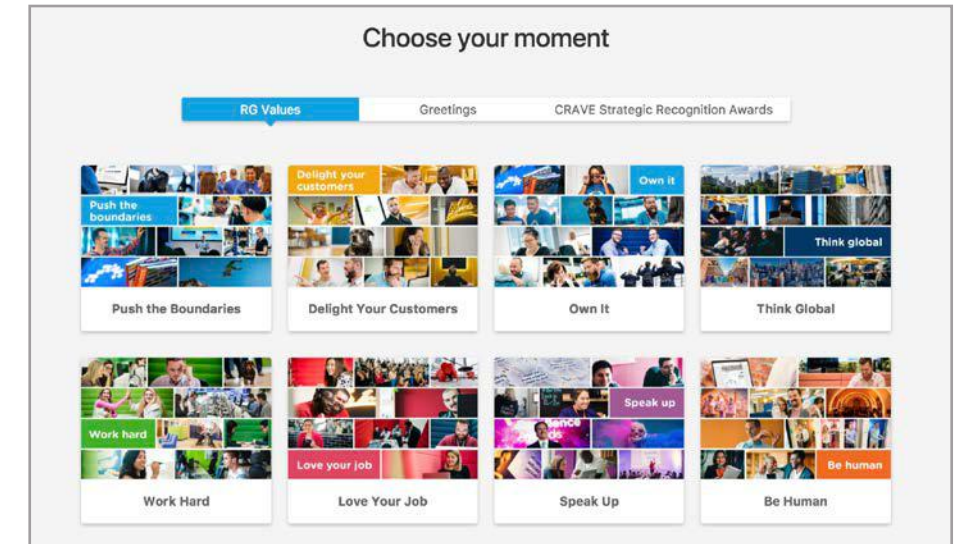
Choose your moment

RG Values | Greetings | CRAVE Strategic Recognition Awards

Push the boundaries
Push the Boundaries

Delight your customers
Delight Your Customers

Own it
Own It

Think global
Think Global

Work hard
Work Hard

Love your job
Love Your Job

Speak up
Speak Up

Be human
Be Human